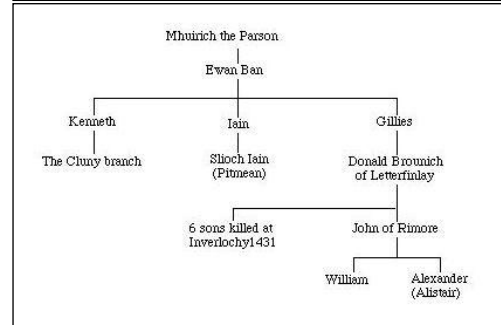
Mhuirich the Parson

Ewan Ban

Kenneth

The Cluny branch

Iain

Slioch Iain
(Pitmean)

Gillies

Donald Brounich
of Letterfinlay

6 sons killed at
Inverlochy1431

John of Rimore

William

Alexander
(Alistair)